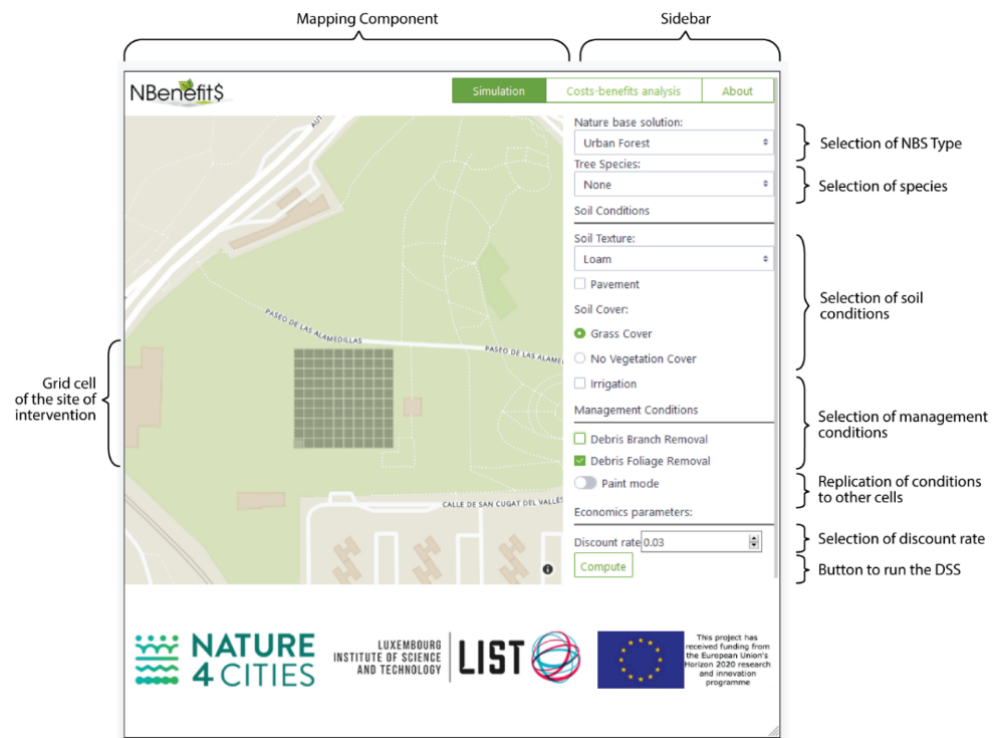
Mapping Component

Sidebar

NBenefit$

Simulation | Costs-benefits analysis | About

AUT

PASEO DE LAS ALAMEDILLAS

PASEO DE LAS ALAMEI

CALLE DE SAN CUGAT DEL VALLÈS

Grid cell of the site of intervention

Nature base solution:
Urban Forest

Tree Species:
None

Soil Conditions

Soil Texture:
Loam

Pavement

Soil Cover:
Grass Cover
No Vegetation Cover

Irrigation

Management Conditions

Debris Branch Removal
Debris Foliage Removal

Paint mode

Economics parameters:

Discount rate 0.03

Compute

Selection of NBS Type

Selection of species

Selection of soil conditions

Selection of management conditions

Replication of conditions to other cells

Selection of discount rate

Button to run the DSS

NATURE 4 CITIES

LUXEMBOURG INSTITUTE OF SCIENCE AND TECHNOLOGY

LIST

This project has received funding from the European Union's Horizon 2020 research and innovation programme